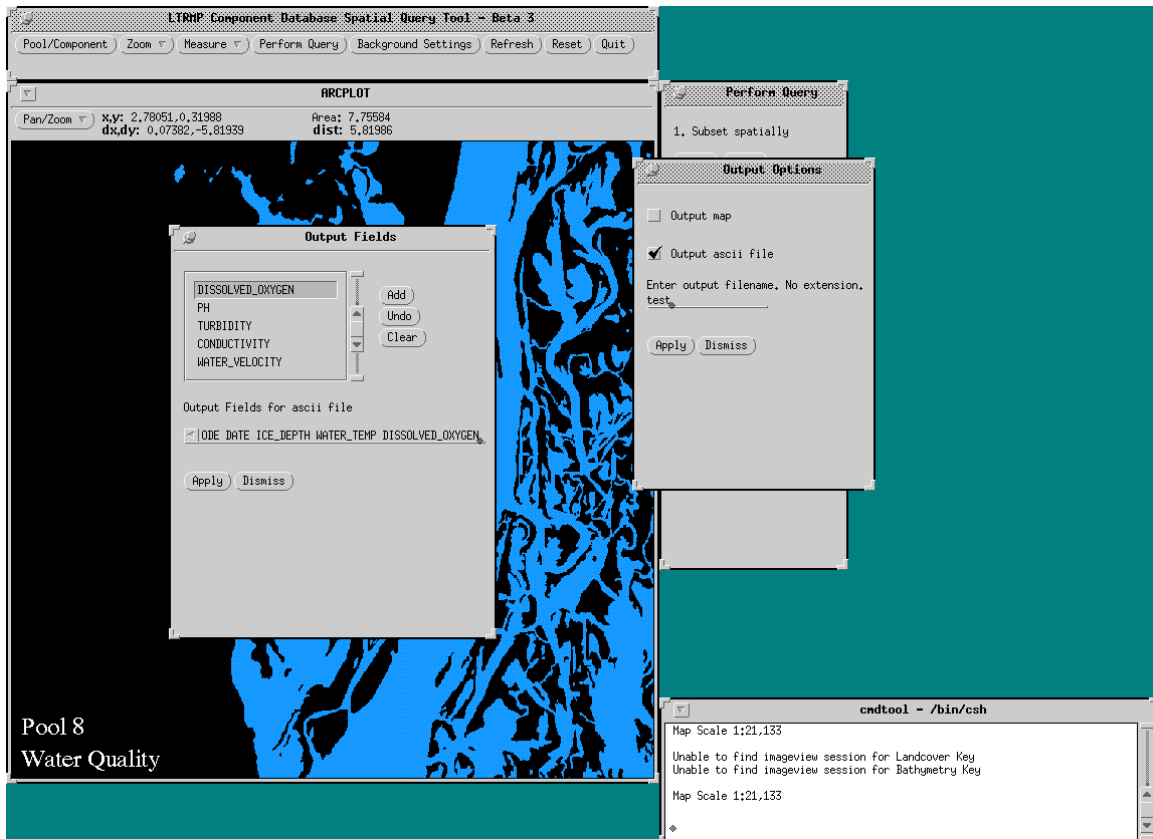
LTRMP Component Database Spatial Query Tool - Beta 3

Pool/Component Zoom Measure Perform Query Background Settings Refresh Reset Quit

ARCPLOT

Pan/Zoom x,y: 2.78051,0.31988 Area: 7.75584
dx,dy: 0.07382,-5.81939 dist: 5.81986

Perform Query

1. Subset spatially

Output Options

Output map

Output ascii file

Enter output filename. No extension.
test

Apply Dismiss

Output Fields

DISSOLVED_OXYGEN
PH
TURBIDITY
CONDUCTIVITY
WATER_VELOCITY

Add
Undo
Clear

Output Fields for ascii file

ODE DATE ICE_DEPTH WATER_TEMP DISSOLVED_OXYGEN

Apply Dismiss

Pool 8
Water Quality

cmdtool - /bin/csh

Map Scale 1:21,133

Unable to find imageview session for Landcover Key
Unable to find imageview session for Bathymetry Key

Map Scale 1:21,133